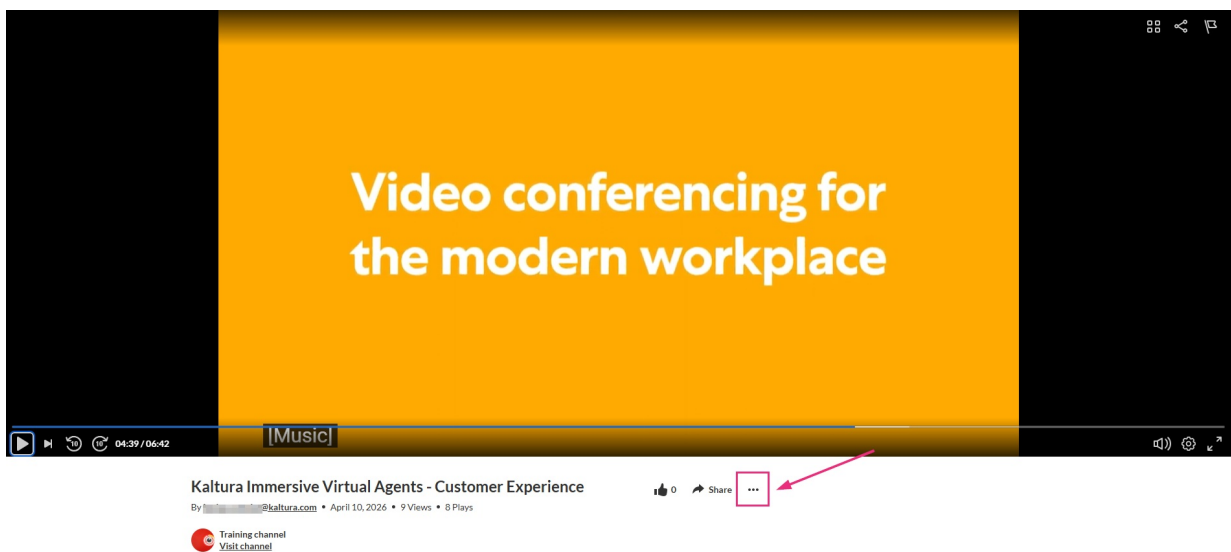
Video conferencing for the modern workplace

[Music]

10 10 04:39 / 06:42

Kaltura Immersive Virtual Agents - Customer Experience

0 Share ...

By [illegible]@kaltura.com • April 10, 2026 • 9 Views • 8 Plays

Training channel
Visit channel